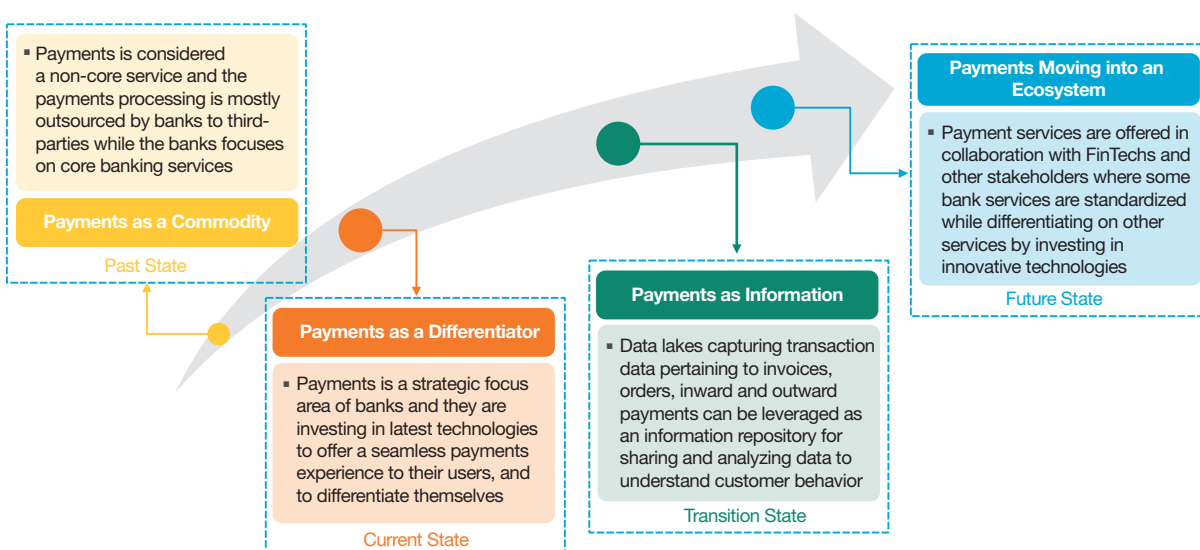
▪ Payments is considered a non-core service and the payments processing is mostly outsourced by banks to third-parties while the banks focuses on core banking services

Payments as a Commodity

Past State

Payments as a Differentiator

▪ Payments is a strategic focus area of banks and they are investing in latest technologies to offer a seamless payments experience to their users, and to differentiate themselves

Current State

Payments as Information

▪ Data lakes capturing transaction data pertaining to invoices, orders, inward and outward payments can be leveraged as an information repository for sharing and analyzing data to understand customer behavior

Transition State

Payments Moving into an Ecosystem

▪ Payment services are offered in collaboration with FinTechs and other stakeholders where some bank services are standardized while differentiating on other services by investing in innovative technologies

Future State